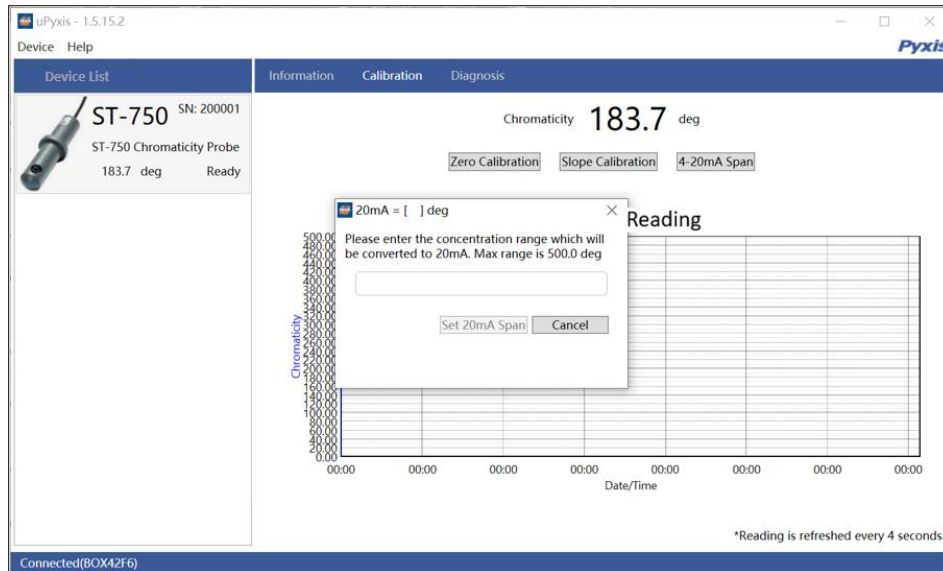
uPyxis - 1.5.15.2

Device Help

Pyxis

Device List

ST-750 SN: 200001

ST-750 Chromaticity Probe

183.7 deg Ready

Information Calibration Diagnosis

Chromaticity 183.7 deg

Zero Calibration Slope Calibration 4-20mA Span

20mA = [ ] deg

Please enter the concentration range which will be converted to 20mA. Max range is 500.0 deg

Set 20mA Span Cancel

Reading

500.00
480.00
460.00
440.00
420.00
400.00
380.00
360.00
340.00
320.00
300.00
280.00
260.00
240.00
220.00
200.00
180.00
160.00
140.00
120.00
100.00
80.00
60.00
40.00
20.00
0.00

Chromaticity

00:00 00:00 00:00 00:00 00:00 00:00 00:00 00:00

Date/Time

*Reading is refreshed every 4 seconds

Connected(BOX42F6)